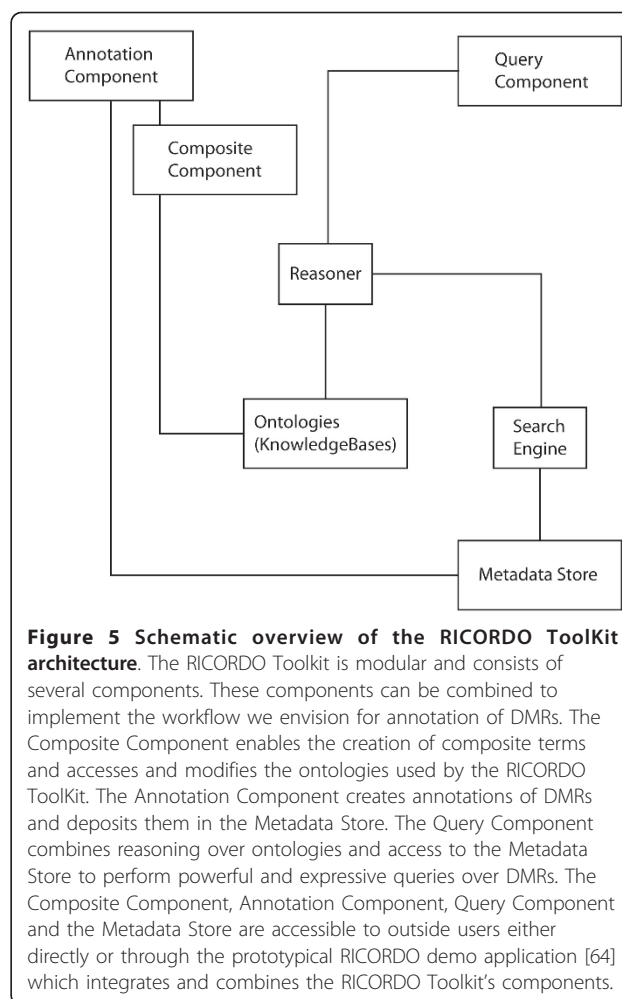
Annotation Component

Query Component

Composite Component

Reasoner

Ontologies (KnowledgeBases)

Search Engine

Metadata Store

**Figure 5 Schematic overview of the RICORDO ToolKit architecture**. The RICORDO Toolkit is modular and consists of several components. These components can be combined to implement the workflow we envision for annotation of DMRs. The Composite Component enables the creation of composite terms and accesses and modifies the ontologies used by the RICORDO ToolKit. The Annotation Component creates annotations of DMRs and deposits them in the Metadata Store. The Query Component combines reasoning over ontologies and access to the Metadata Store to perform powerful and expressive queries over DMRs. The Composite Component, Annotation Component, Query Component and the Metadata Store are accessible to outside users either directly or through the prototypical RICORDO demo application [64] which integrates and combines the RICORDO Toolkit's components.